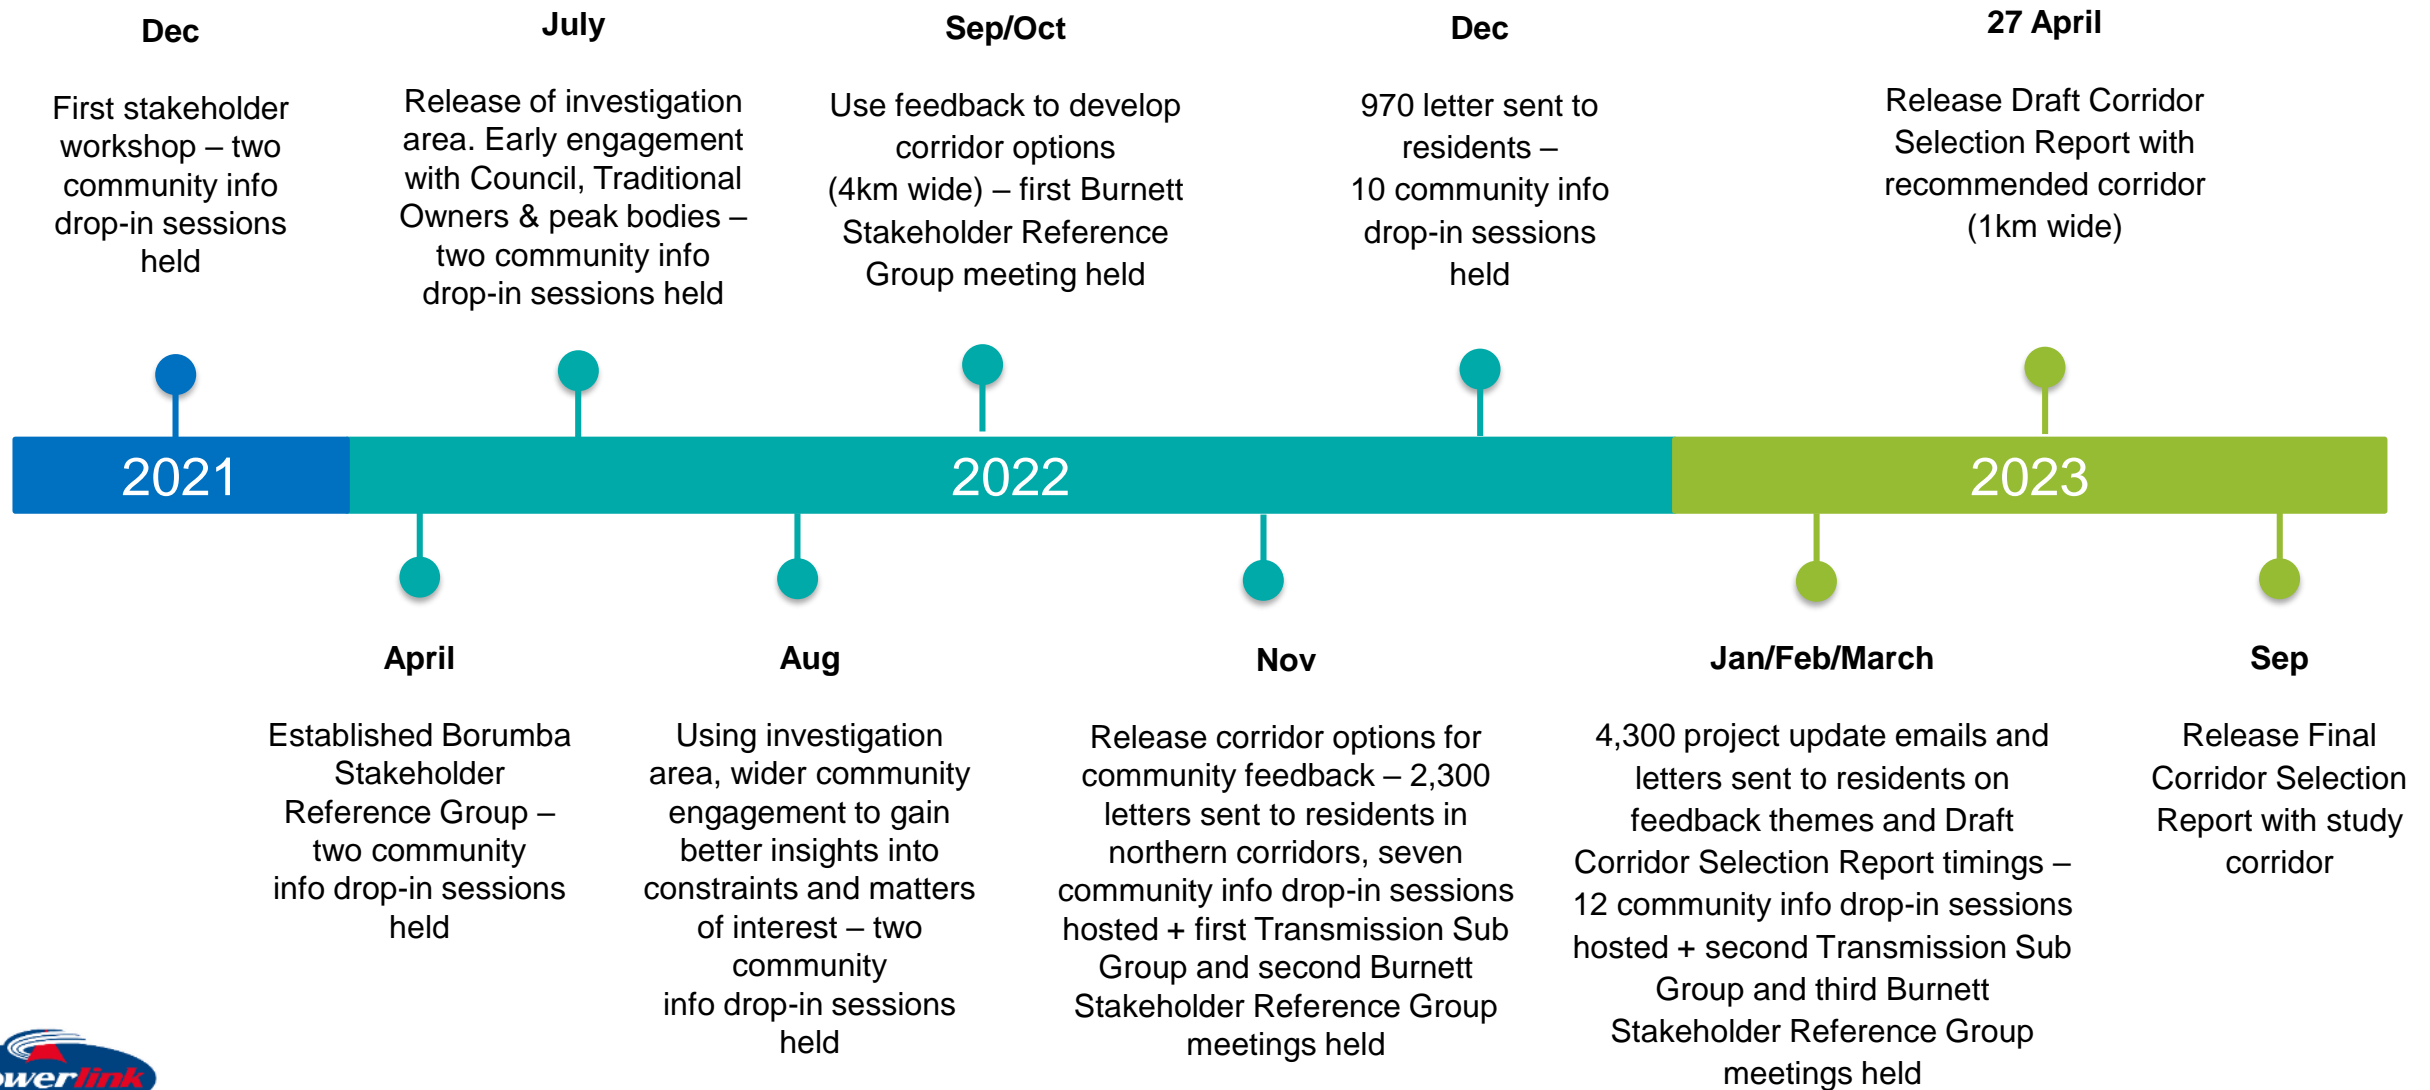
Dec

First stakeholder workshop – two community info drop-in sessions held

July

Release of investigation area. Early engagement with Council, Traditional Owners & peak bodies – two community info drop-in sessions held

Sep/Oct

Use feedback to develop corridor options (4km wide) – first Burnett Stakeholder Reference Group meeting held

Dec

970 letter sent to residents – 10 community info drop-in sessions held

27 April

Release Draft Corridor Selection Report with recommended corridor (1km wide)

2021

2022

2023

April

Established Borumba Stakeholder Reference Group – two community info drop-in sessions held

Aug

Using investigation area, wider community engagement to gain better insights into constraints and matters of interest – two community info drop-in sessions held

Nov

Release corridor options for community feedback – 2,300 letters sent to residents in northern corridors, seven community info drop-in sessions hosted + first Transmission Sub Group and second Burnett Stakeholder Reference Group meetings held

Jan/Feb/March

4,300 project update emails and letters sent to residents on feedback themes and Draft Corridor Selection Report timings – 12 community info drop-in sessions hosted + second Transmission Sub Group and third Burnett Stakeholder Reference Group meetings held

Sep

Release Final Corridor Selection Report with study corridor

owerlink